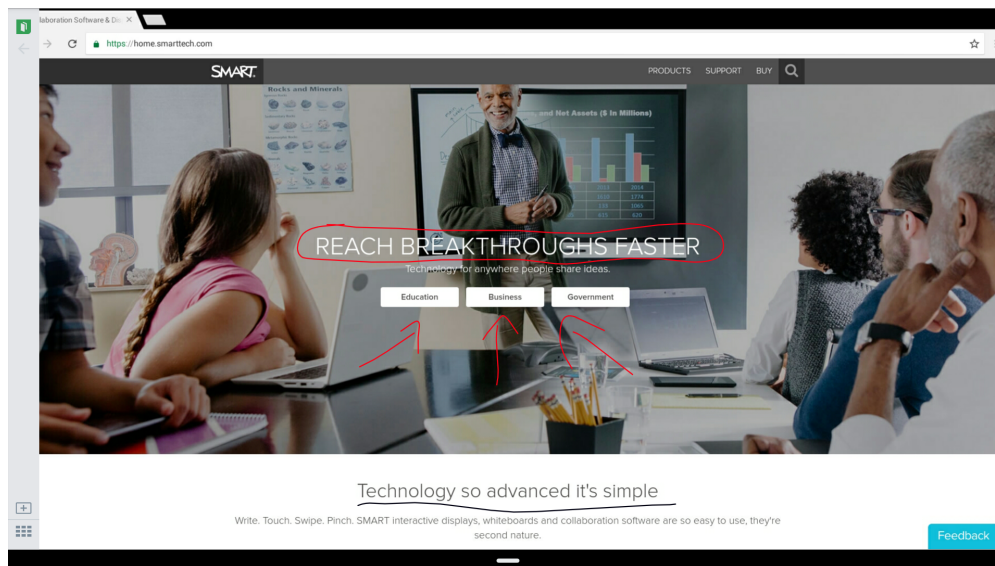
llaboration Software & Di ×

https://home.smarttech.com

SMART. PRODUCTS SUPPORT BUY

Rocks and Minerals

and Net Assets ($ In Millions)

REACH BREAKTHROUGHS FASTER

Technology for anywhere people share ideas.

Education Business Government

Technology so advanced it's simple

Write. Touch. Swipe. Pinch. SMART interactive displays, whiteboards and collaboration software are so easy to use, they're second nature.

Feedback